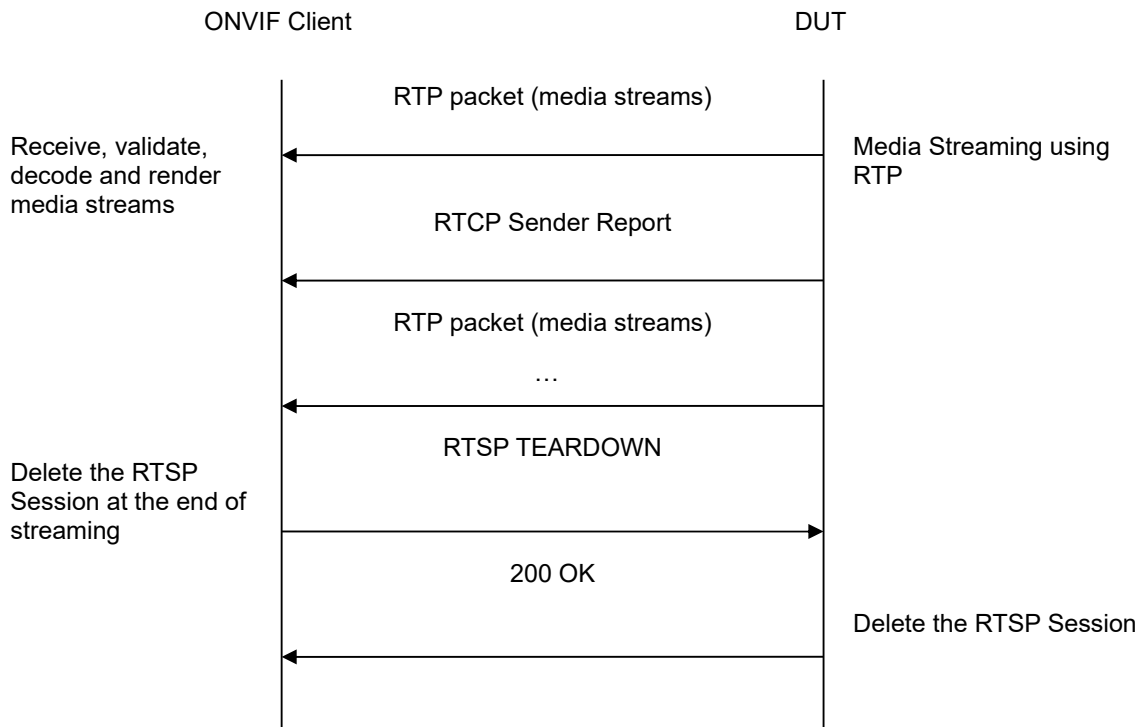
ONVIF Client

DUT

RTP packet (media streams)

Receive, validate, decode and render media streams

Media Streaming using RTP

RTCP Sender Report

RTP packet (media streams)

…

RTSP TEARDOWN

Delete the RTSP Session at the end of streaming

200 OK

Delete the RTSP Session